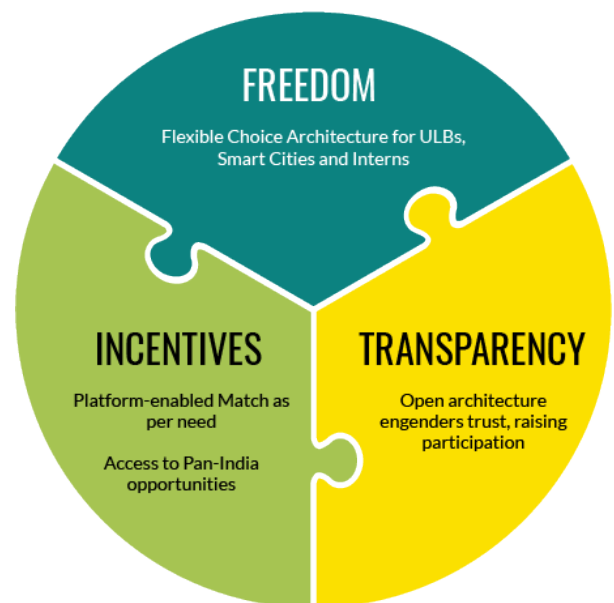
FREEDOM

Flexible Choice Architecture for ULBs, Smart Cities and Interns

INCENTIVES

Platform-enabled Match as per need

Access to Pan-India opportunities

TRANSPARENCY

Open architecture engenders trust, raising participation